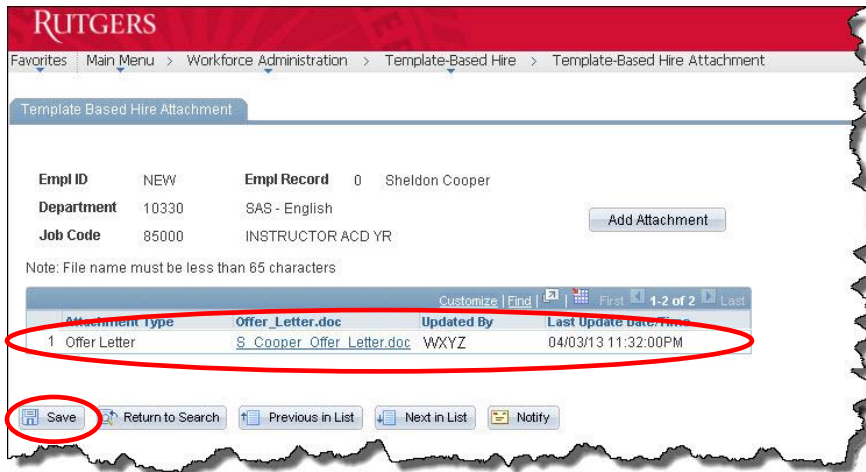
RUTGERS

Favorites | Main Menu > Workforce Administration > Template-Based Hire > Template-Based Hire Attachment

Template Based Hire Attachment

Empl ID NEW Empl Record 0 Sheldon Cooper
Department 10330 SAS - English
Job Code 85000 INSTRUCTOR ACD YR

Add Attachment

Note: File name must be less than 65 characters

Customize | Find | First 1-2 of 2 Last

| | Attachment Type | Offer_Letter.doc | Updated By | Last Update Date/Time |
|---|---|---|---|---|
| 1 | Offer Letter | S_Cooper_Offer_Letter.doc | WXYZ | 04/03/13 11:32:00PM |

Save | Return to Search | Previous in List | Next in List | Notify